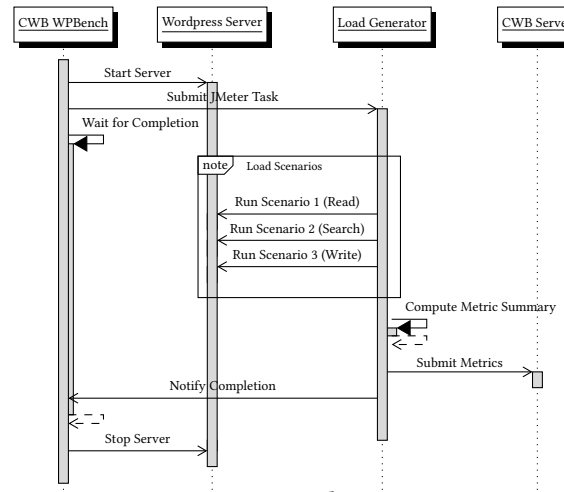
CWB WPBench
Wordpress Server
Load Generator
CWB Serve

Start Server
Submit JMeter Task
Wait for Completion
note Load Scenarios
Run Scenario 1 (Read)
Run Scenario 2 (Search)
Run Scenario 3 (Write)
Compute Metric Summary
Submit Metrics
Notify Completion
Stop Server